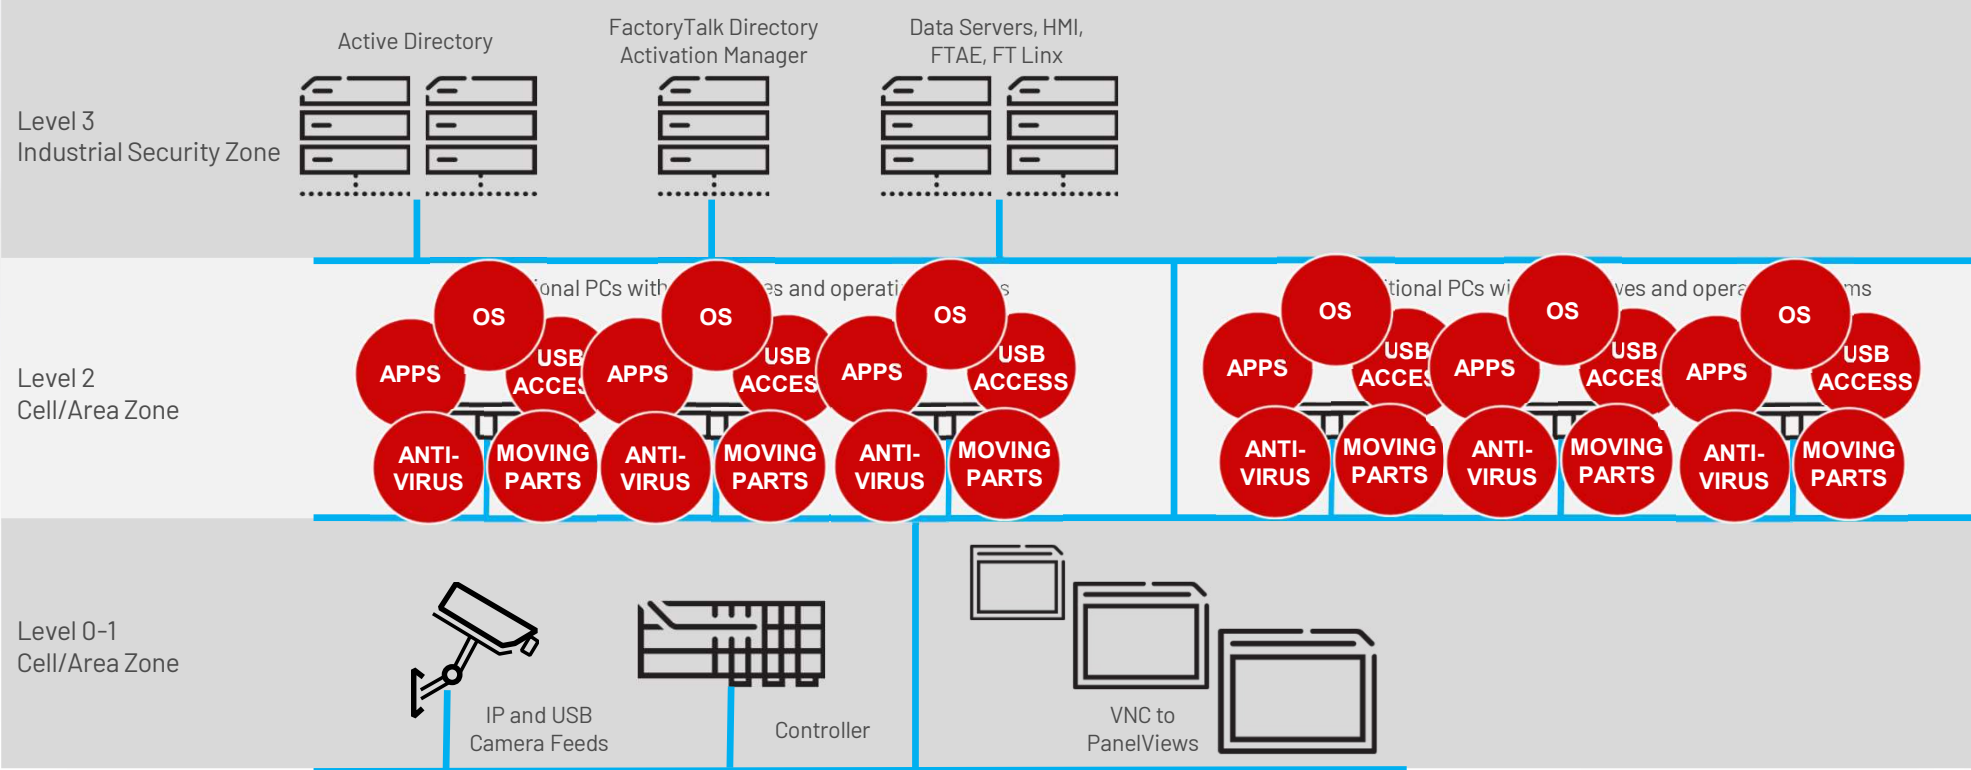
Active Directory

FactoryTalk Directory
Activation Manager

Data Servers, HMI,
FTAE, FT Linx

Level 3
Industrial Security Zone

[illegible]ional PCs with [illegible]es and operati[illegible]s

OS

USB
ACCES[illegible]

APPS

ANTI-
VIRUS

MOVING
PARTS

OS

USB
ACCES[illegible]

APPS

ANTI-
VIRUS

MOVING
PARTS

OS

USB
ACCESS

APPS

ANTI-
VIRUS

MOVING
PARTS

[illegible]itional PCs wi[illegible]ves and opera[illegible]ms

OS

USB
ACCES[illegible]

APPS

ANTI-
VIRUS

MOVING
PARTS

OS

USB
ACCES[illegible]

APPS

ANTI-
VIRUS

MOVING
PARTS

OS

USB
ACCESS

APPS

ANTI-
VIRUS

MOVING
PARTS

Level 2
Cell/Area Zone

Level 0-1
Cell/Area Zone

IP and USB
Camera Feeds

Controller

VNC to
PanelViews